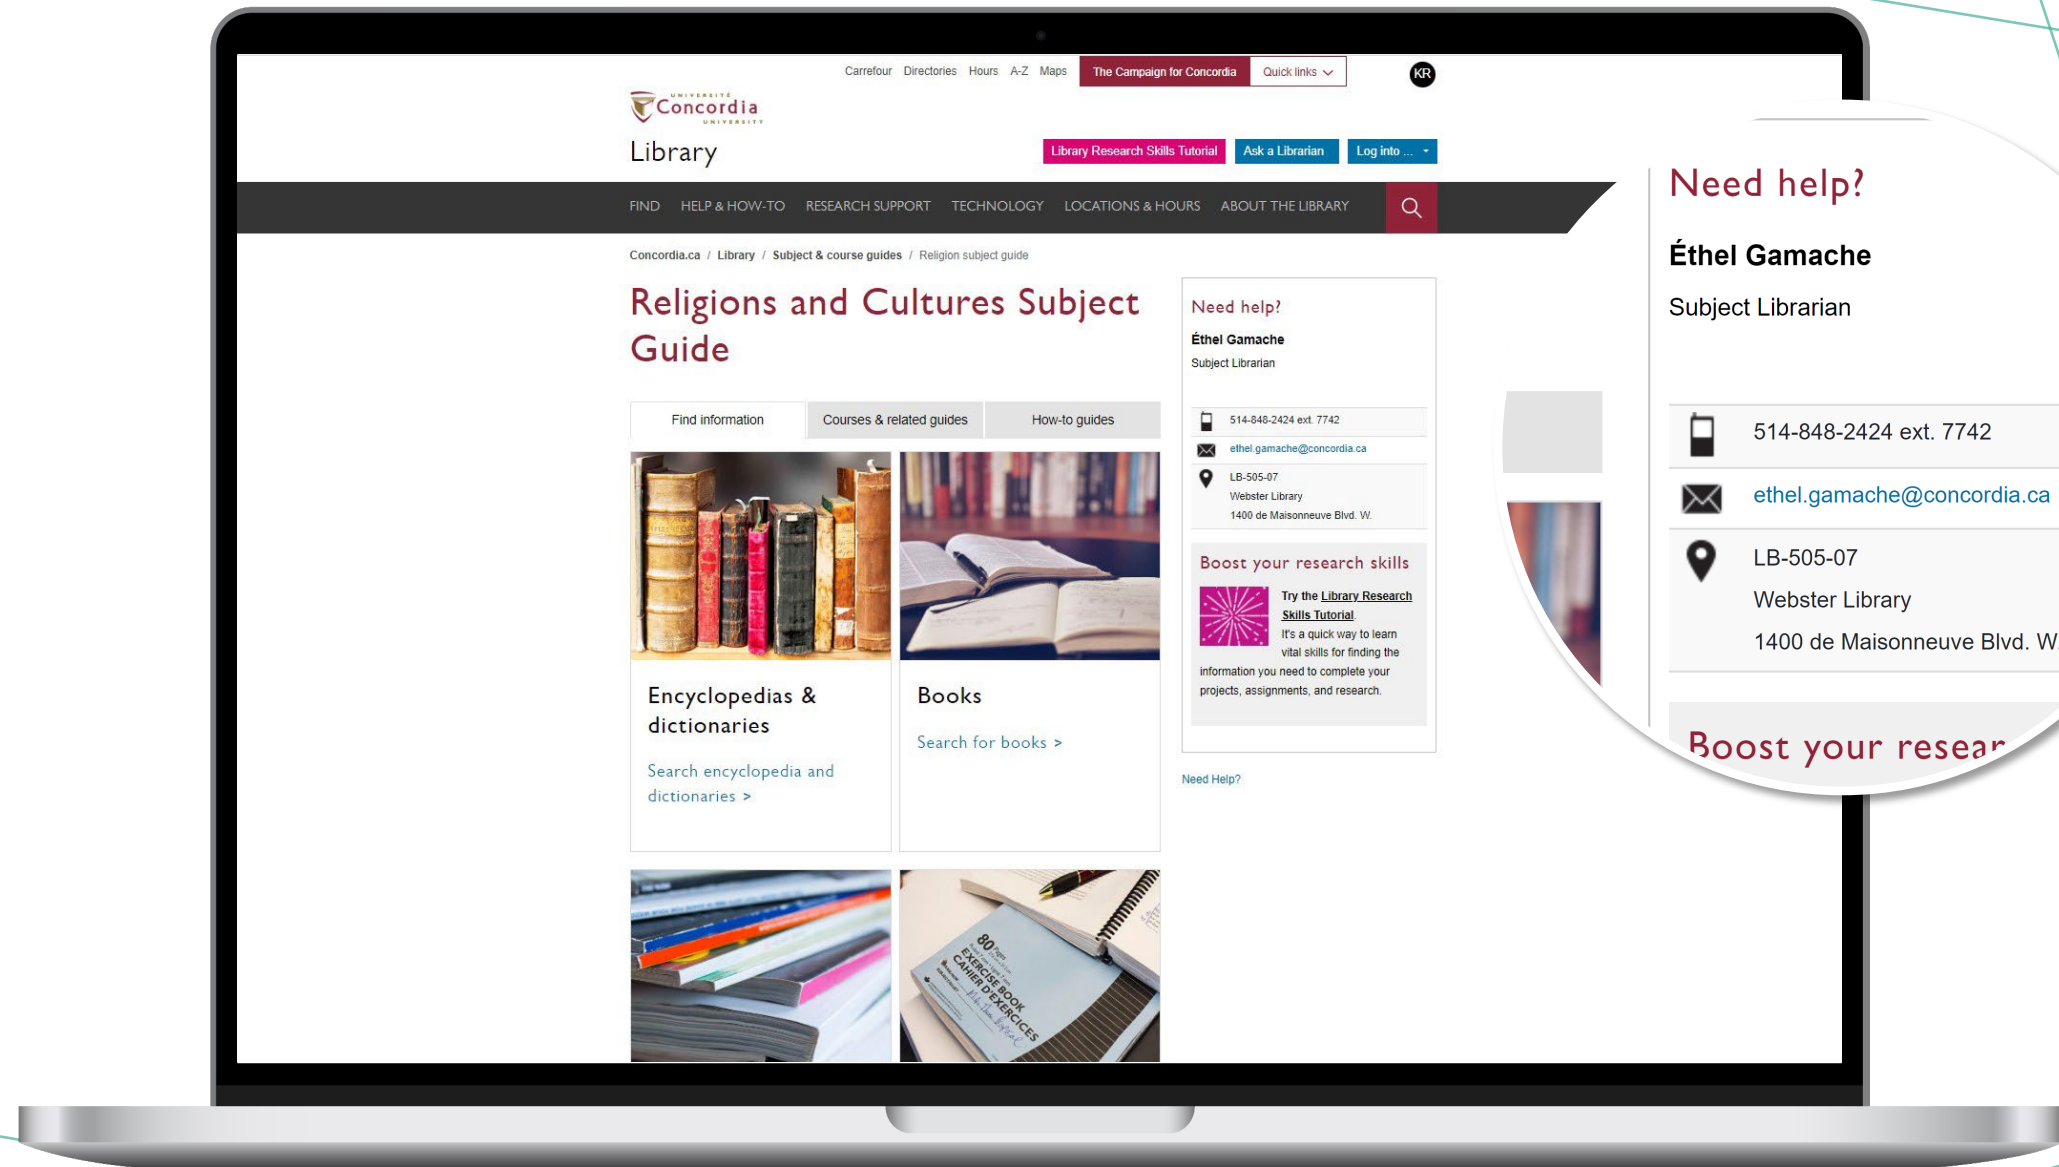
Carrefour Directories Hours A-Z Maps The Campaign for Concordia Quick links

KR

Université Concordia University

Library

Library Research Skills Tutorial Ask a Librarian Log into ...

FIND HELP & HOW-TO RESEARCH SUPPORT TECHNOLOGY LOCATIONS & HOURS ABOUT THE LIBRARY

Concordia.ca / Library / Subject & course guides / Religion subject guide

Religions and Cultures Subject Guide

Find information Courses & related guides How-to guides

Encyclopedias & dictionaries

Search encyclopedia and dictionaries >

Books

Search for books >

80 Pages EXERCISE BOOK CAHIER D'EXERCICES

Need help?

Éthel Gamache

Subject Librarian

514-848-2424 ext. 7742

ethel.gamache@concordia.ca

LB-505-07
Webster Library
1400 de Maisonneuve Blvd. W.

Boost your research skills

Try the Library Research Skills Tutorial.
It's a quick way to learn vital skills for finding the information you need to complete your projects, assignments, and research.

Need Help?

Need help?

Éthel Gamache

Subject Librarian

514-848-2424 ext. 7742

ethel.gamache@concordia.ca

LB-505-07
Webster Library
1400 de Maisonneuve Blvd. W

Boost your resear